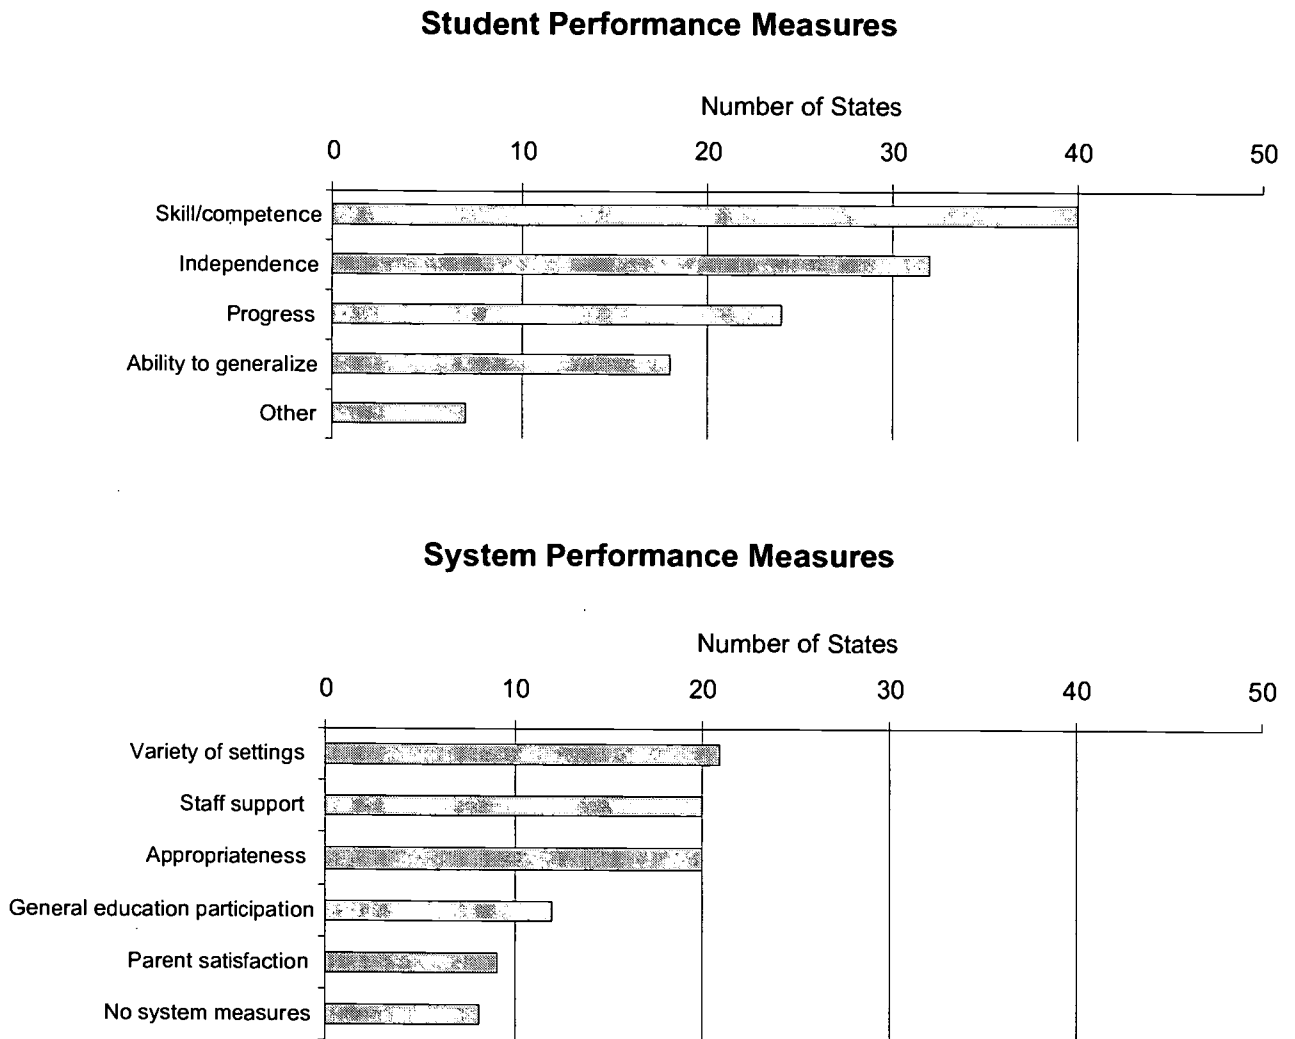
Student Performance Measures

Number of States

0 10 20 30 40 50

Skill/competence
Independence
Progress
Ability to generalize
Other

System Performance Measures

Number of States

0 10 20 30 40 50

Variety of settings
Staff support
Appropriateness
General education participation
Parent satisfaction
No system measures